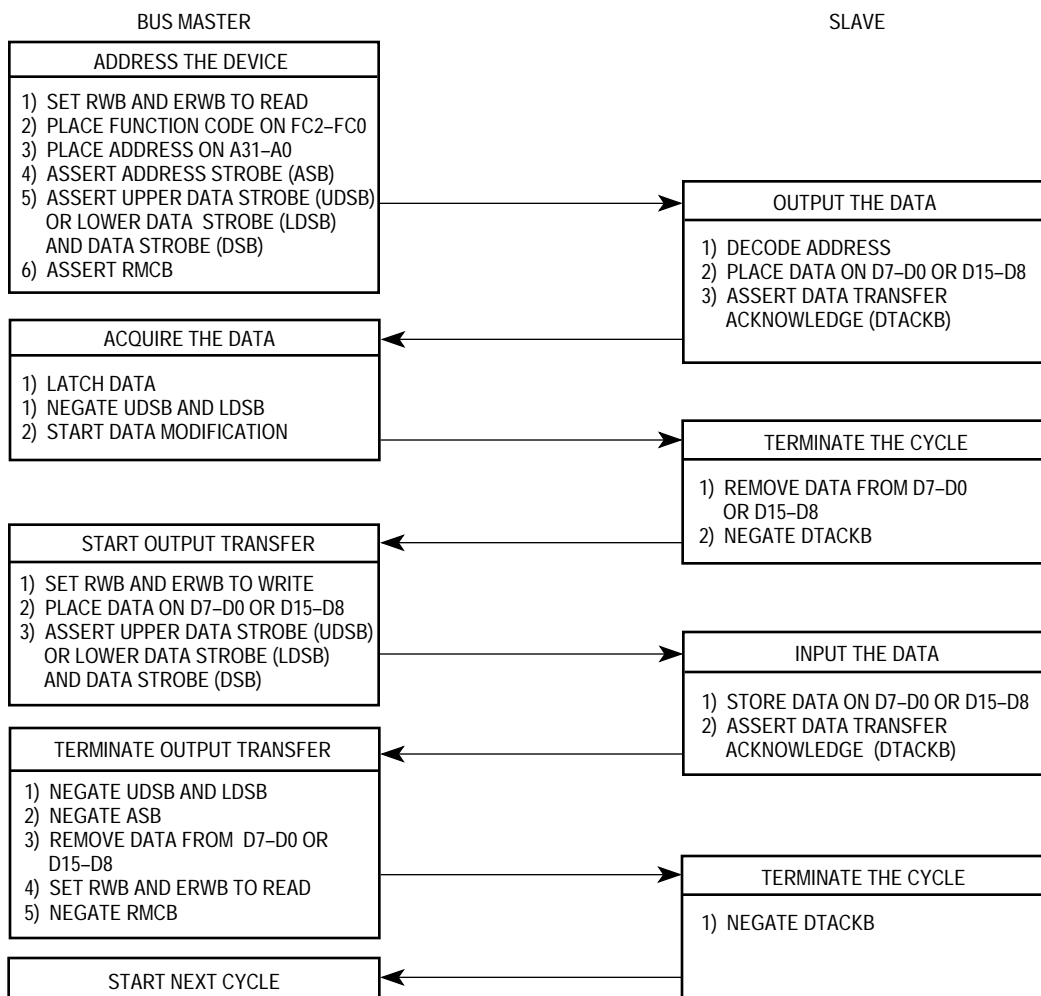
BUS MASTER

SLAVE

ADDRESS THE DEVICE

1) SET RWB AND ERWB TO READ
2) PLACE FUNCTION CODE ON FC2–FC0
3) PLACE ADDRESS ON A31–A0
4) ASSERT ADDRESS STROBE (ASB)
5) ASSERT UPPER DATA STROBE (UDSB) OR LOWER DATA STROBE (LDSB) AND DATA STROBE (DSB)
6) ASSERT RMCB

OUTPUT THE DATA

1) DECODE ADDRESS
2) PLACE DATA ON D7–D0 OR D15–D8
3) ASSERT DATA TRANSFER ACKNOWLEDGE (DTACKB)

ACQUIRE THE DATA

1) LATCH DATA
1) NEGATE UDSB AND LDSB
2) START DATA MODIFICATION

TERMINATE THE CYCLE

1) REMOVE DATA FROM D7–D0 OR D15–D8
2) NEGATE DTACKB

START OUTPUT TRANSFER

1) SET RWB AND ERWB TO WRITE
2) PLACE DATA ON D7–D0 OR D15–D8
3) ASSERT UPPER DATA STROBE (UDSB) OR LOWER DATA STROBE (LDSB) AND DATA STROBE (DSB)

INPUT THE DATA

1) STORE DATA ON D7–D0 OR D15–D8
2) ASSERT DATA TRANSFER ACKNOWLEDGE (DTACKB)

TERMINATE OUTPUT TRANSFER

1) NEGATE UDSB AND LDSB
2) NEGATE ASB
3) REMOVE DATA FROM D7–D0 OR D15–D8
4) SET RWB AND ERWB TO READ
5) NEGATE RMCB

TERMINATE THE CYCLE

1) NEGATE DTACKB

START NEXT CYCLE